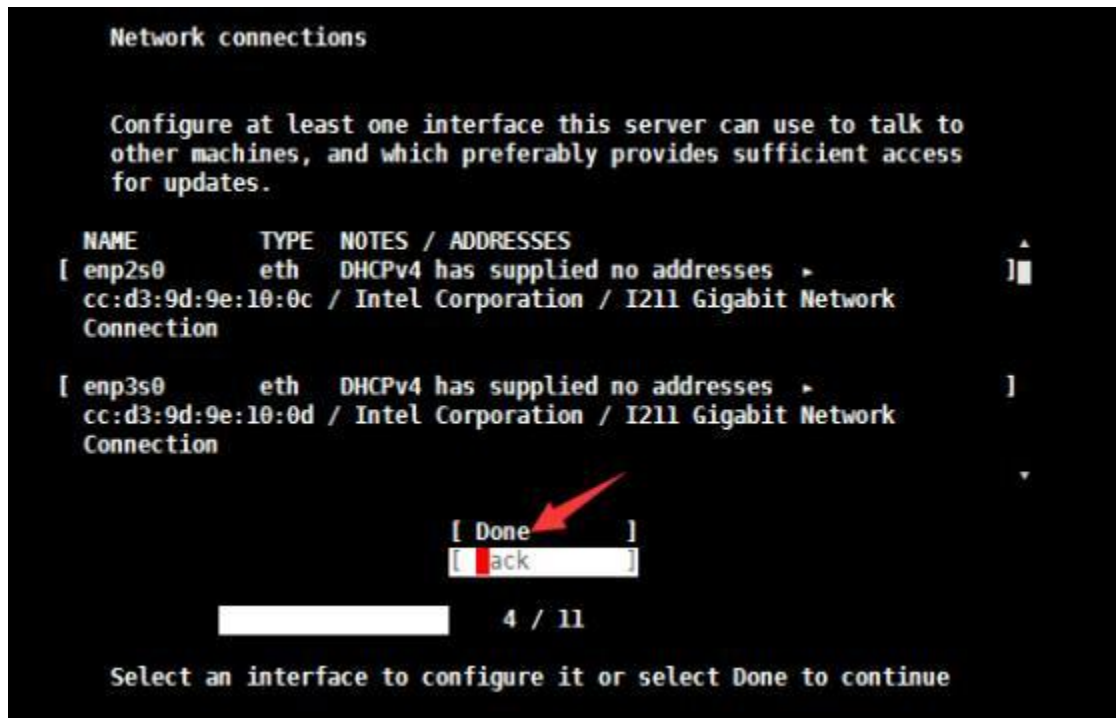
Network connections

Configure at least one interface this server can use to talk to other machines, and which preferably provides sufficient access for updates.

| NAME | TYPE | NOTES / ADDRESSES |
|---|---|---|
| [ enp2s0 | eth | DHCPv4 has supplied no addresses ▸ ] |
| cc:d3:9d:9e:10:0c / Intel Corporation / I211 Gigabit Network Connection | | |
| [ enp3s0 | eth | DHCPv4 has supplied no addresses ▸ ] |
| cc:d3:9d:9e:10:0d / Intel Corporation / I211 Gigabit Network Connection | | |

[ Done ]
[ Back ]

4 / 11

Select an interface to configure it or select Done to continue